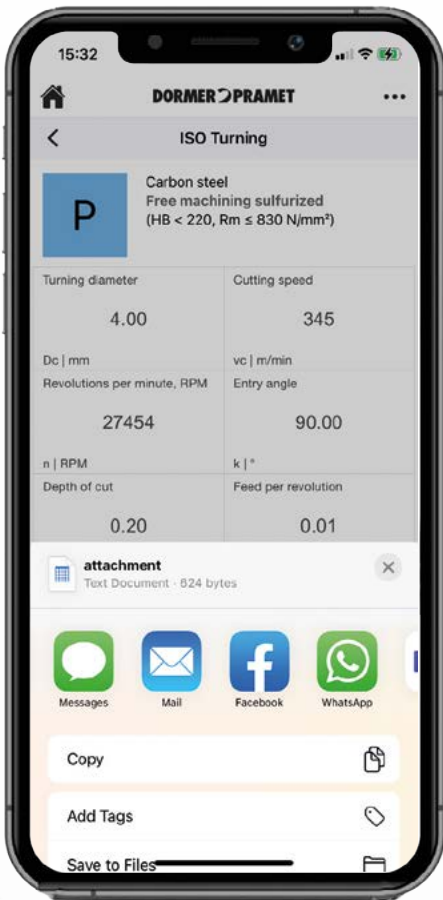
15:32

DORMER PRAMET

ISO Turning

P

Carbon steel
Free machining sulfurized
(HB < 220, Rm ≤ 830 N/mm²)

| Turning diameter<br>4.00<br>Dc \| mm | Cutting speed<br>345<br>vc \| m/min |
|---|---|
| Revolutions per minute, RPM<br>27454<br>n \| RPM | Entry angle<br>90.00<br>k \| ° |
| Depth of cut<br>0.20 | Feed per revolution<br>0.01 |

attachment
Text Document · 624 bytes

Messages
Mail
Facebook
WhatsApp

Copy

Add Tags

Save to Files